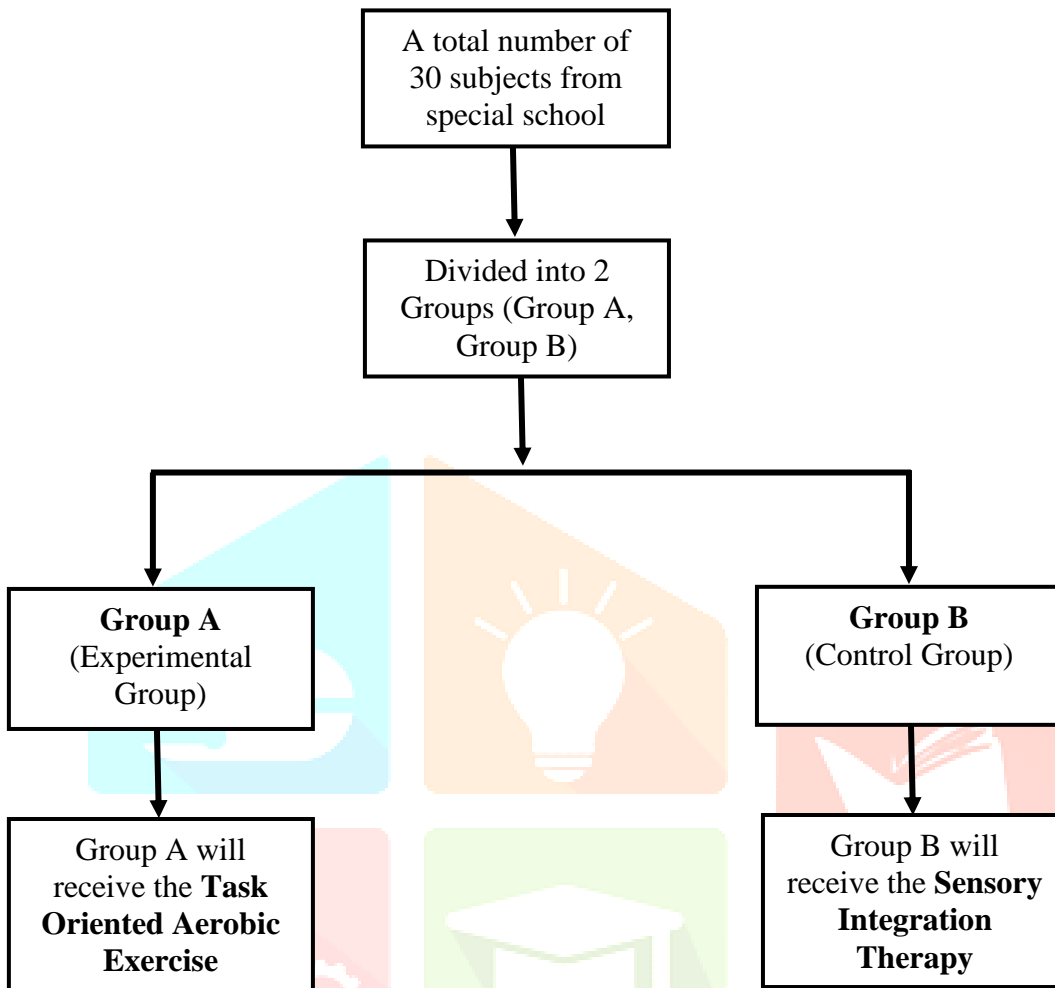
A total number of 30 subjects from special school

Divided into 2 Groups (Group A, Group B)

**Group A**
(Experimental Group)

**Group B**
(Control Group)

Group A will receive the **Task Oriented Aerobic Exercise**

Group B will receive the **Sensory Integration Therapy**